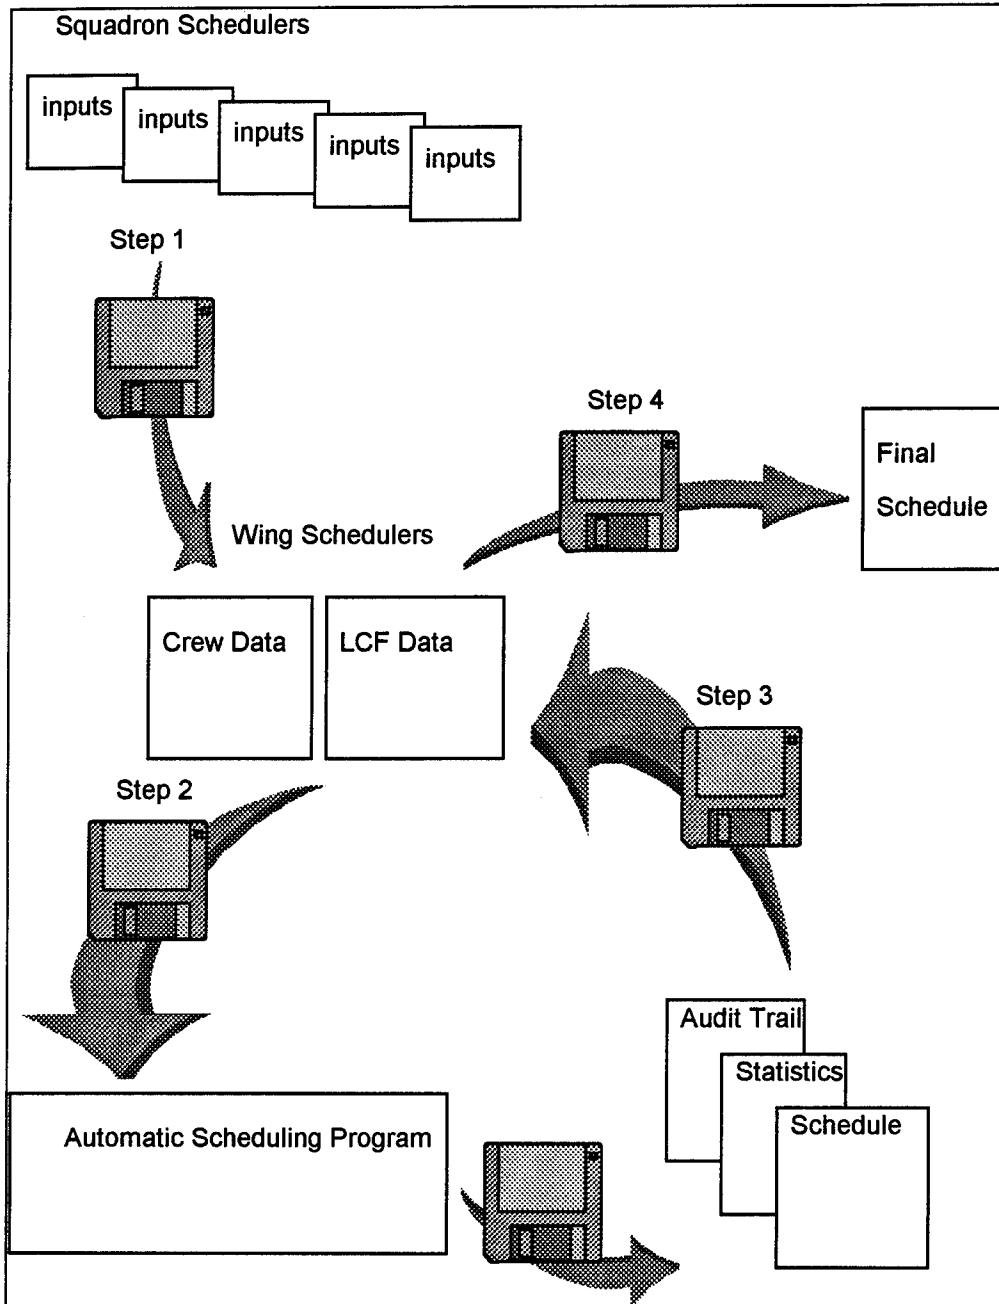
Squadron Schedulers

inputs

inputs

inputs

inputs

inputs

Step 1

Step 4

Final Schedule

Wing Schedulers

Crew Data

LCF Data

Step 3

Step 2

Audit Trail

Statistics

Schedule

Automatic Scheduling Program